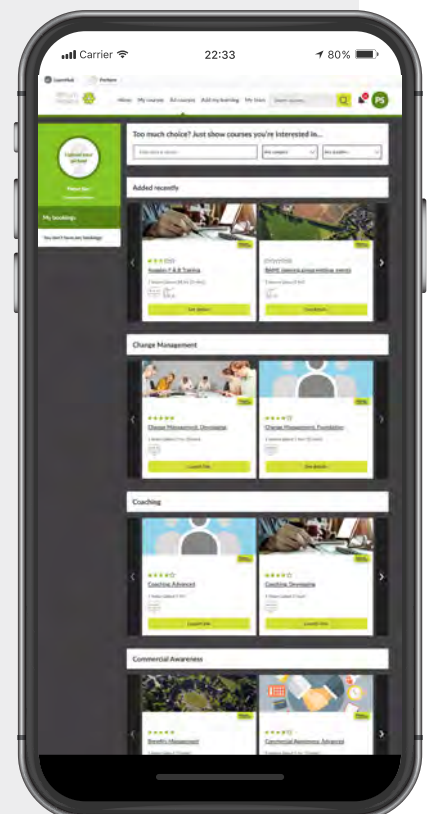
Carrier 22:33 80%

Home My courses All courses Add my learning My team

PS

Upload your picture

My bookings

You don't have any bookings

Too much choice? Just show courses you're interested in...

Added recently

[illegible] 7 & 8 Training

See details

BAME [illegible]

See details

Change Management

Change Management: Developing

Launch this

Change Management: Foundation

See details

Coaching

Coaching: Advanced

Launch this

Coaching: Developing

Launch this

Commercial Awareness

Benefits Management

Commercial Awareness: Advanced